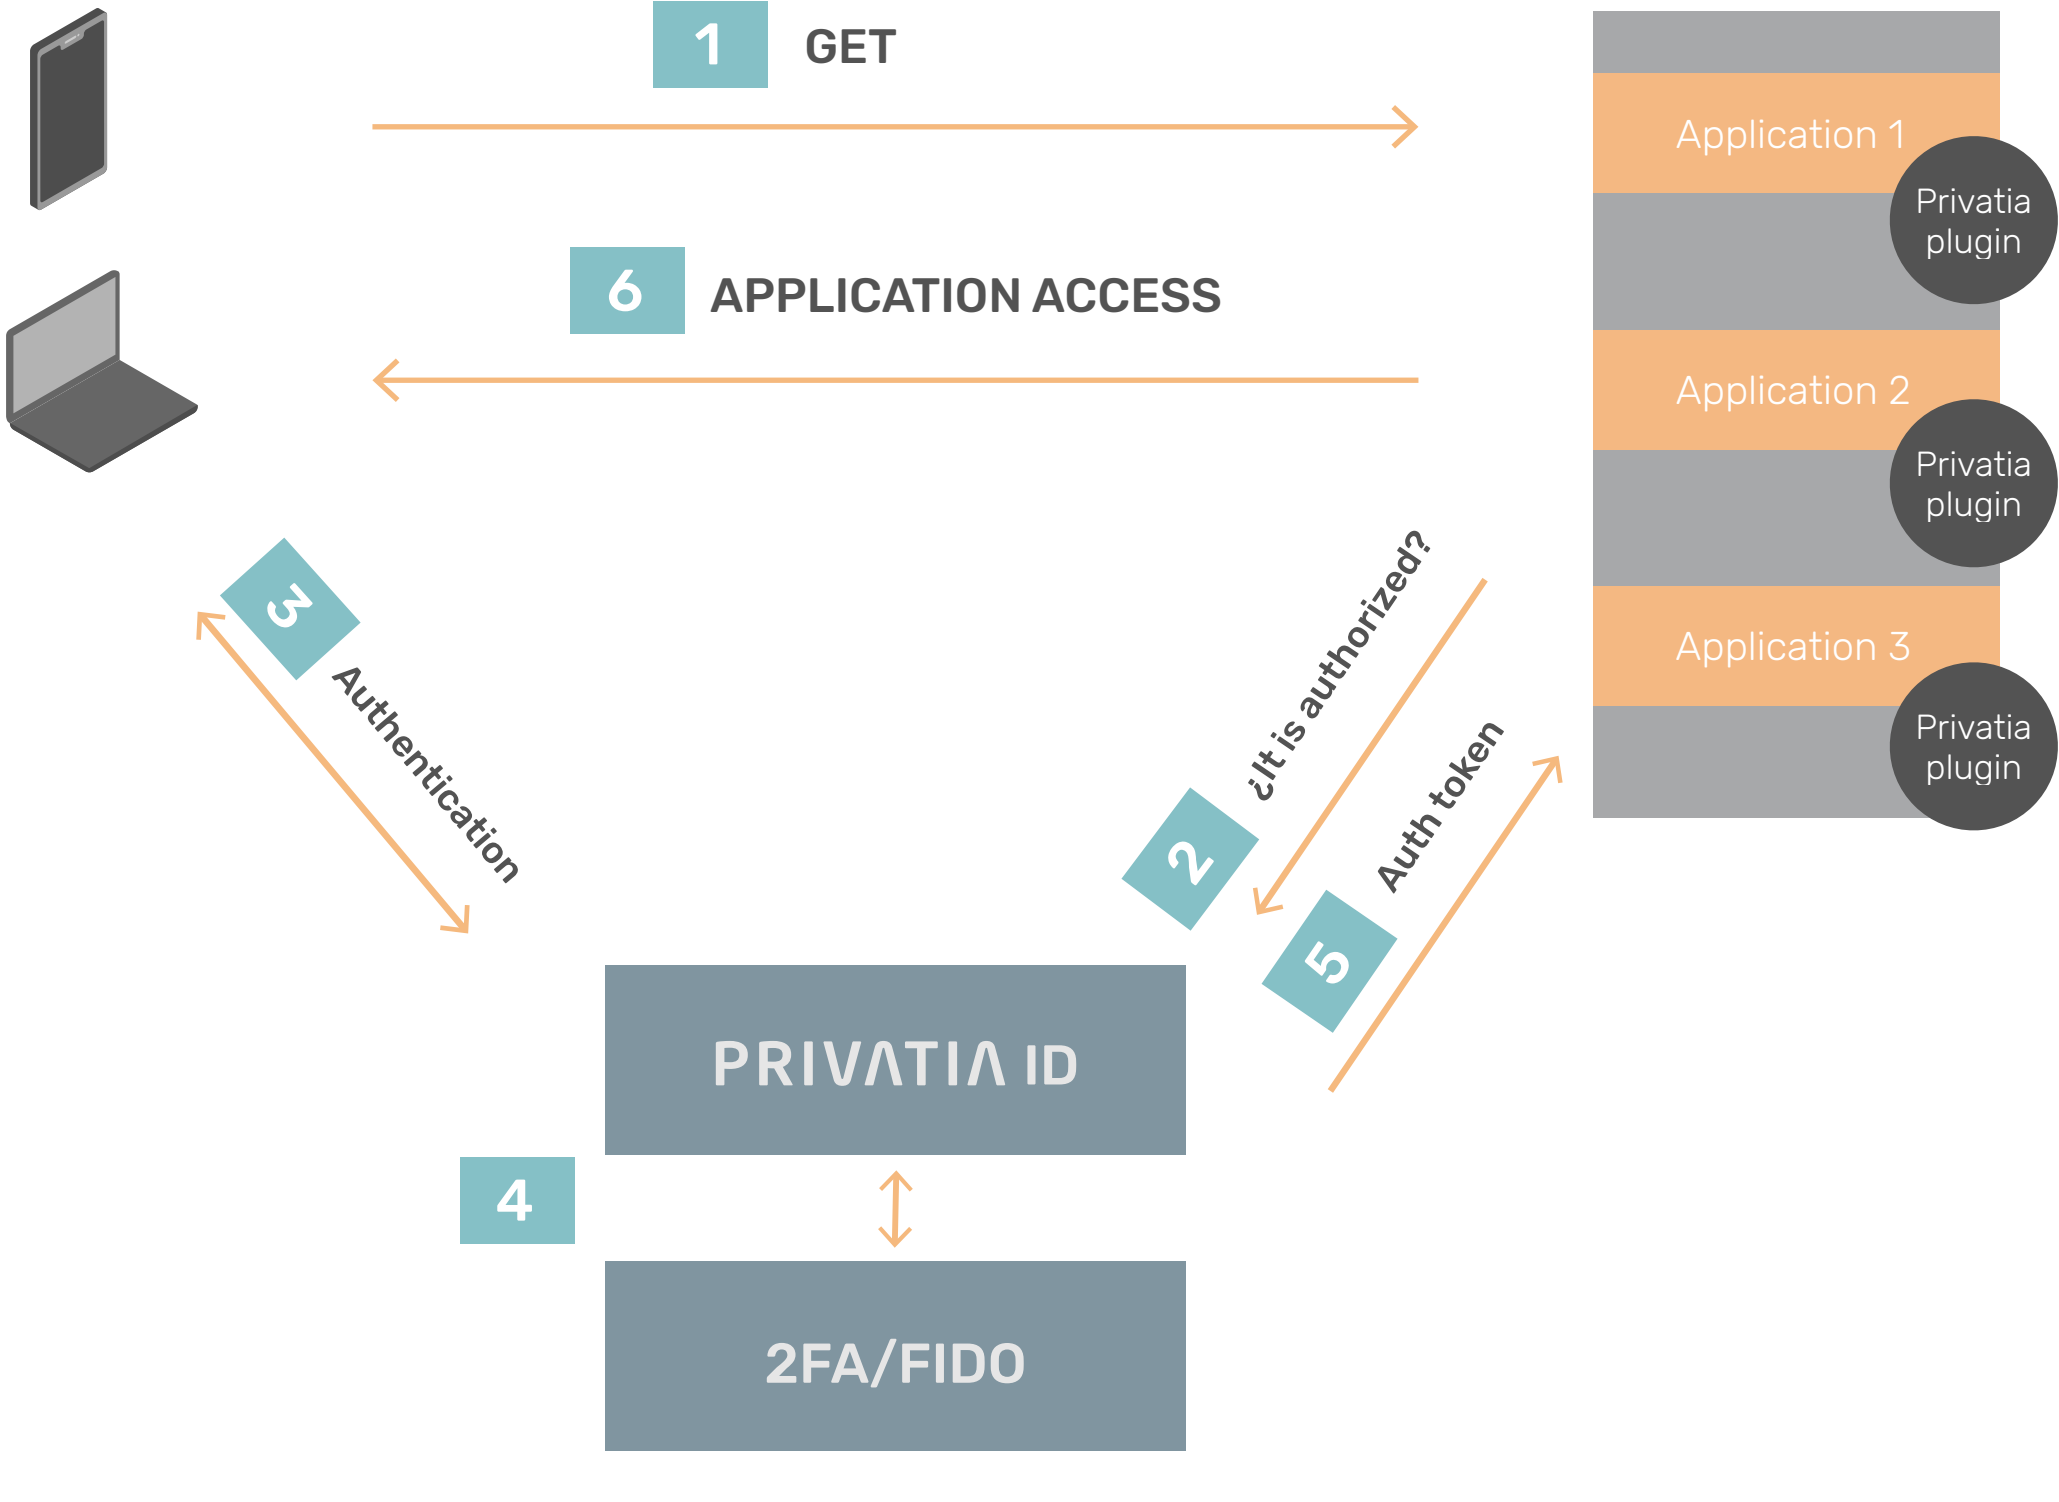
1 GET

6 APPLICATION ACCESS

Application 1
Privatia plugin

Application 2
Privatia plugin

Application 3
Privatia plugin

3 Authentication

2 ¿It is authorized?

5 Auth token

PRIVΛTIΛ ID

4

2FA/FIDO